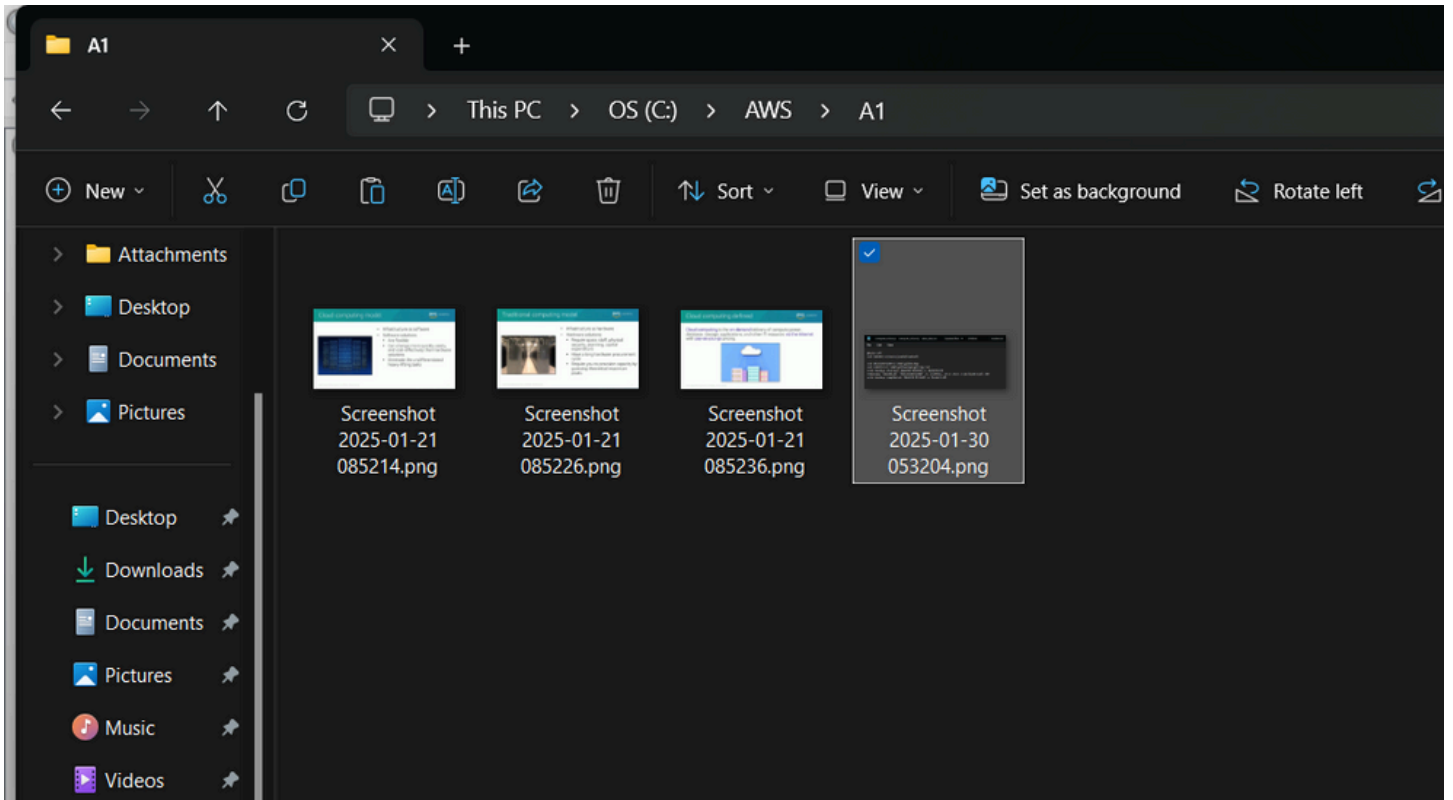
A1

This PC > OS (C:) > AWS > A1

New

Sort

View

Set as background

Rotate left

Attachments

Desktop

Documents

Pictures

Desktop

Downloads

Documents

Pictures

Music

Videos

Screenshot 2025-01-21 085214.png

Screenshot 2025-01-21 085226.png

Screenshot 2025-01-21 085236.png

Screenshot 2025-01-30 053204.png